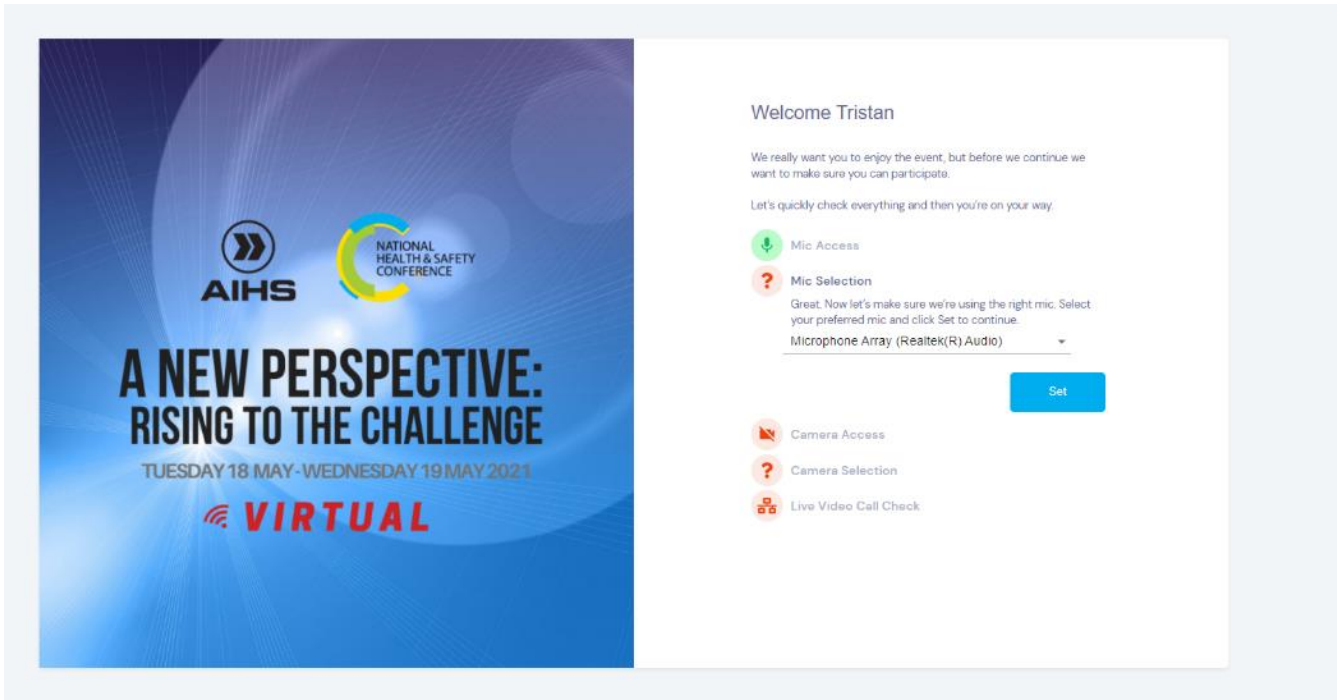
AIHS

NATIONAL HEALTH & SAFETY CONFERENCE

A NEW PERSPECTIVE: RISING TO THE CHALLENGE

TUESDAY 18 MAY - WEDNESDAY 19 MAY 2021

VIRTUAL

Welcome Tristan

We really want you to enjoy the event, but before we continue we want to make sure you can participate.

Let's quickly check everything and then you're on your way.

Mic Access

Mic Selection

Great. Now let's make sure we're using the right mic. Select your preferred mic and click Set to continue.

Microphone Array (Realtek(R) Audio)

Set

Camera Access

Camera Selection

Live Video Call Check